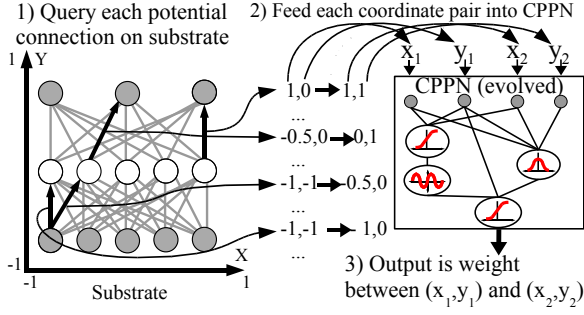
1) Query each potential connection on substrate

2) Feed each coordinate pair into CPPN

$x_1$ $y_1$ $x_2$ $y_2$

CPPN (evolved)

1 Y

1,0 → 1,1

-0.5,0 → 0,1

...

-1,-1 → -0.5,0

...

-1,-1 → 1,0

...

X

-1

-1

1

Substrate

3) Output is weight between $(x_1,y_1)$ and $(x_2,y_2)$